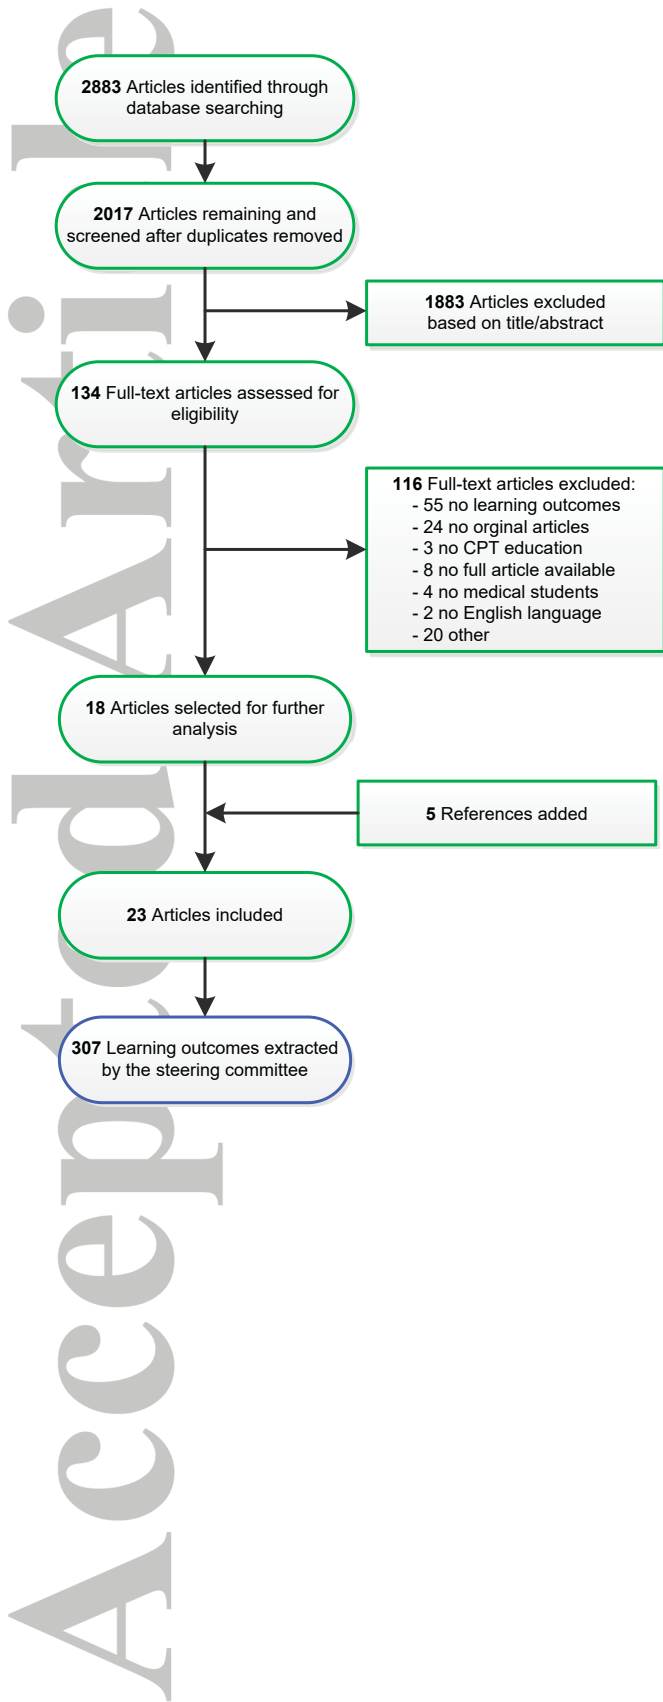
2883 Articles identified through database searching

2017 Articles remaining and screened after duplicates removed

1883 Articles excluded based on title/abstract

134 Full-text articles assessed for eligibility

116 Full-text articles excluded:
- 55 no learning outcomes
- 24 no orginal articles
- 3 no CPT education
- 8 no full article available
- 4 no medical students
- 2 no English language
- 20 other

18 Articles selected for further analysis

5 References added

23 Articles included

307 Learning outcomes extracted by the steering committee

Accepted Article